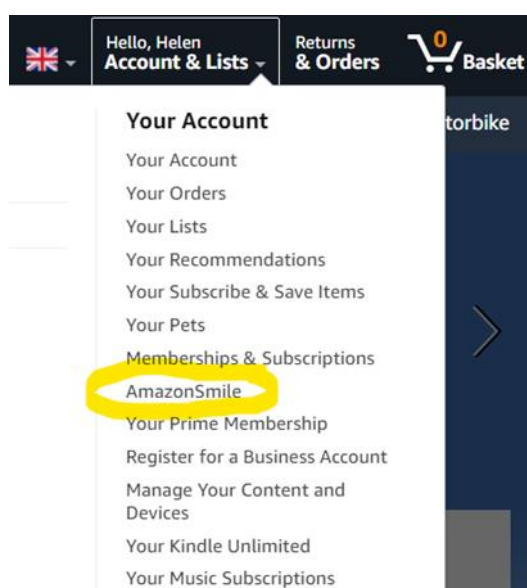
Hello, Helen
Account & Lists

Returns
& Orders

0
Basket

torbike

Your Account

Your Account
Your Orders
Your Lists
Your Recommendations
Your Subscribe & Save Items
Your Pets
Memberships & Subscriptions
AmazonSmile
Your Prime Membership
Register for a Business Account
Manage Your Content and Devices
Your Kindle Unlimited
Your Music Subscriptions